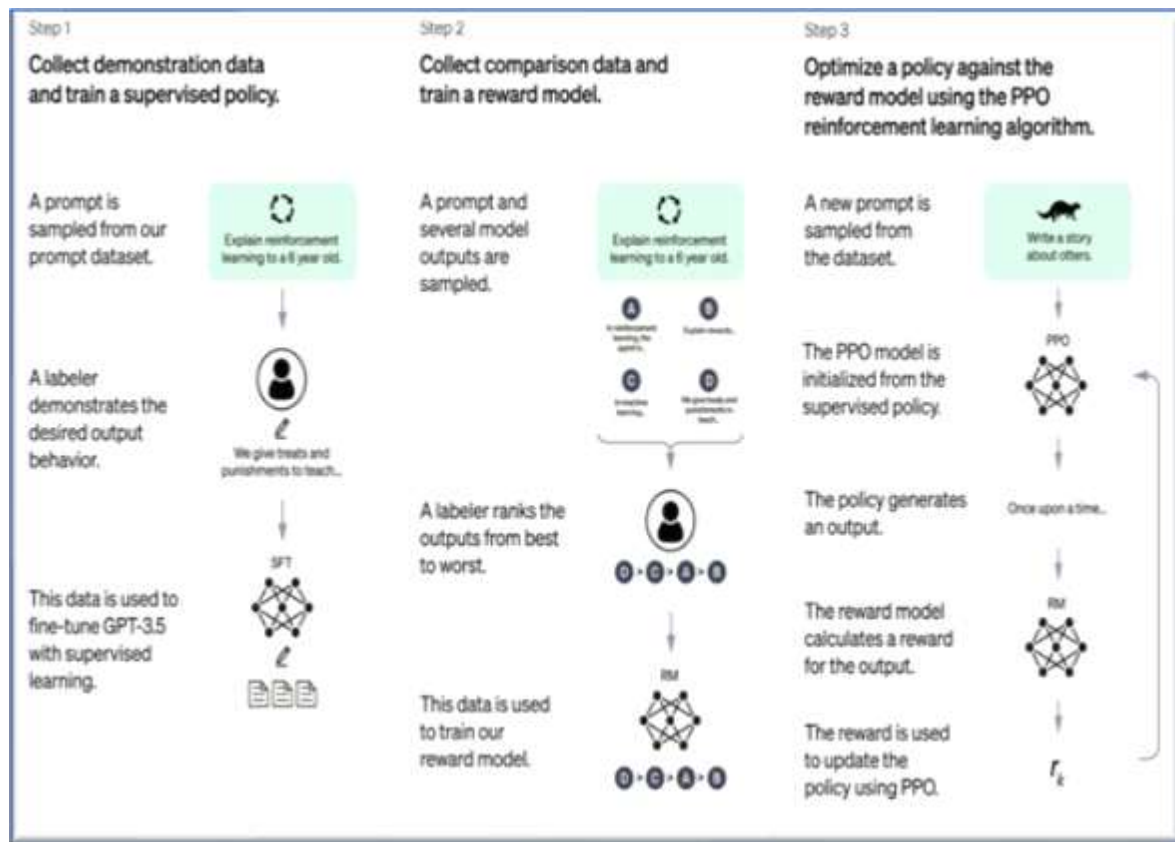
Step 1

Collect demonstration data and train a supervised policy.

A prompt is sampled from our prompt dataset.

Explain reinforcement learning to a 6 year old.

A labeler demonstrates the desired output behavior.

We give treats and punishments to teach...

SFT

This data is used to fine-tune GPT-3.5 with supervised learning.

Step 2

Collect comparison data and train a reward model.

A prompt and several model outputs are sampled.

Explain reinforcement learning to a 6 year old.

A

In reinforcement learning, the agent is...

B

Explain rewards...

C

In machine learning...

D

We give treats and punishments to teach...

A labeler ranks the outputs from best to worst.

D > C > A > B

This data is used to train our reward model.

RM

D > C > A > B

Step 3

Optimize a policy against the reward model using the PPO reinforcement learning algorithm.

A new prompt is sampled from the dataset.

Write a story about otters.

The PPO model is initialized from the supervised policy.

PPO

The policy generates an output.

Once upon a time...

The reward model calculates a reward for the output.

RM

The reward is used to update the policy using PPO.

$r_k$